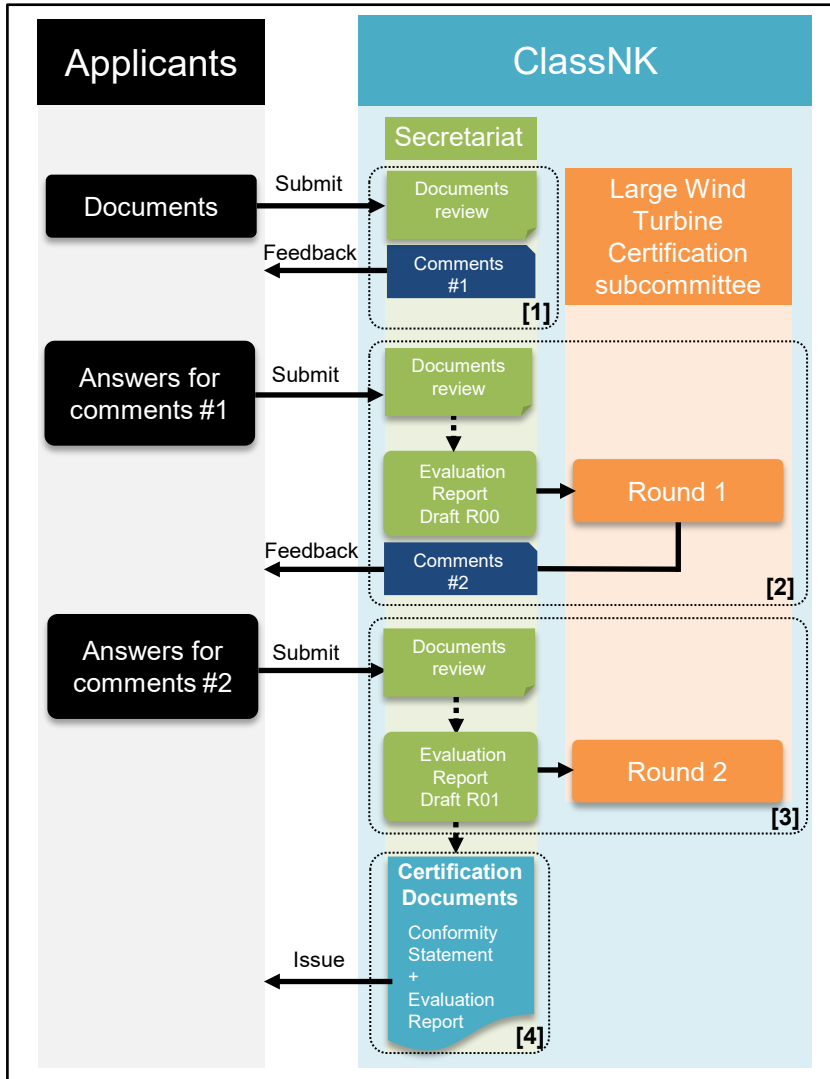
Applicants

ClassNK

Secretariat

Large Wind Turbine Certification subcommittee

Documents

Submit

Documents review

Feedback

Comments #1

[1]

Answers for comments #1

Submit

Documents review

Evaluation Report Draft R00

Round 1

Feedback

Comments #2

[2]

Answers for comments #2

Submit

Documents review

Evaluation Report Draft R01

Round 2

[3]

Certification Documents

Conformity Statement + Evaluation Report

Issue

[4]